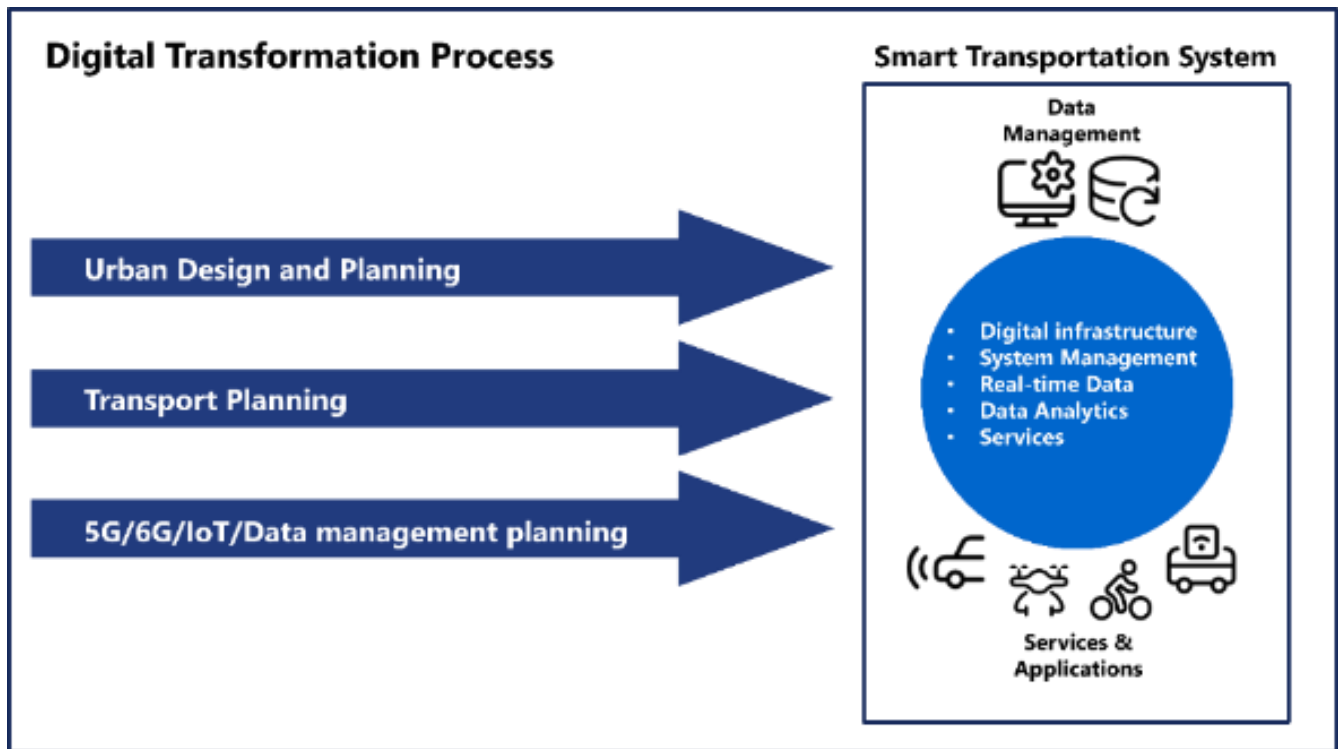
Digital Transformation Process

Urban Design and Planning

Transport Planning

5G/6G/IoT/Data management planning

Smart Transportation System

Data Management

- Digital infrastructure
- System Management
- Real-time Data
- Data Analytics
- Services

Services & Applications